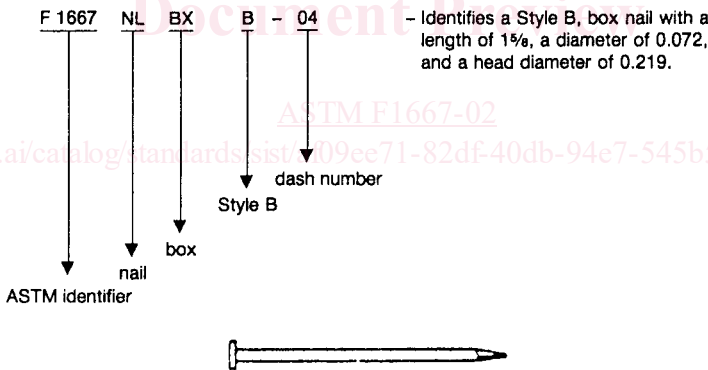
F 1667 NL BX B – 04

– Identifies a Style B, box nail with a length of 1⅝, a diameter of 0.072, and a head diameter of 0.219.

Document Preview

ASTM F1667-02

ai/catalog/standards/sist/f609ee71-82df-40db-94e7-545b

dash number

Style B

box

nail

ASTM identifier